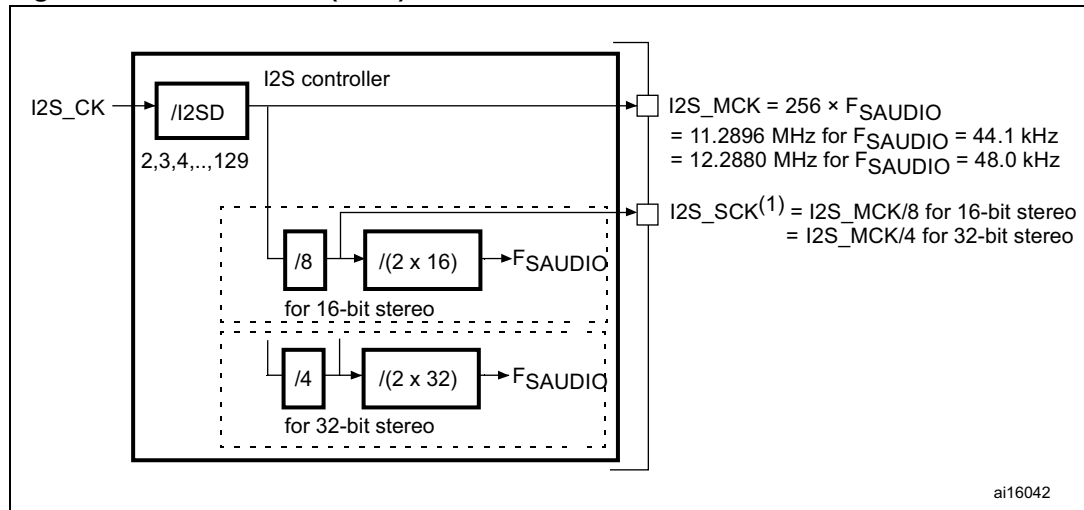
I2S controller

I2S_CK

/I2SD

2,3,4,..,129

I2S_MCK = 256 × $F_{SAUDIO}$
= 11.2896 MHz for $F_{SAUDIO}$ = 44.1 kHz
= 12.2880 MHz for $F_{SAUDIO}$ = 48.0 kHz

I2S_SCK$^{(1)}$ = I2S_MCK/8 for 16-bit stereo
= I2S_MCK/4 for 32-bit stereo

/8

/(2 x 16)

$F_{SAUDIO}$

for 16-bit stereo

/4

/(2 x 32)

$F_{SAUDIO}$

for 32-bit stereo

ai16042